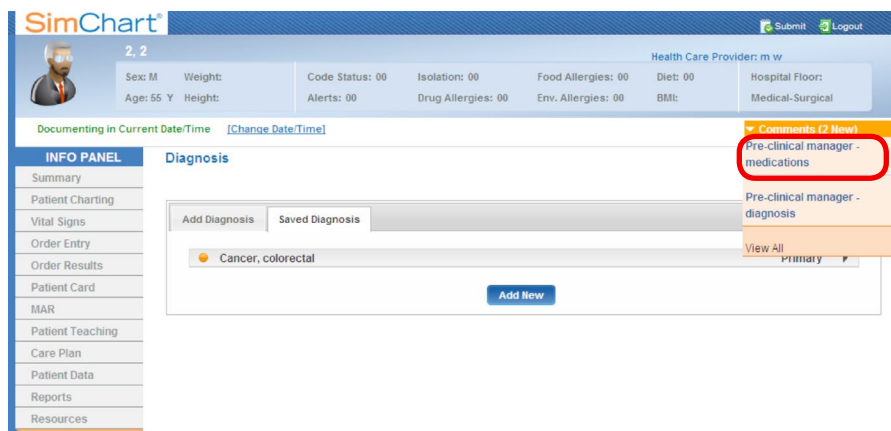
SimChart®

Submit Logout

2, 2

Health Care Provider: m w

Sex: M Weight:
Age: 55 Y Height:

Code Status: 00
Alerts: 00

Isolation: 00
Drug Allergies: 00

Food Allergies: 00
Env. Allergies: 00

Diet: 00
BMI:

Hospital Floor:
Medical-Surgical

Documenting in Current Date/Time [Change Date/Time]

Comments (2 New)

Pre-clinical manager - medications

Pre-clinical manager - diagnosis

View All

INFO PANEL
Summary
Patient Charting
Vital Signs
Order Entry
Order Results
Patient Card
MAR
Patient Teaching
Care Plan
Patient Data
Reports
Resources

Diagnosis

Add Diagnosis | Saved Diagnosis

Cancer, colorectal | Primary

Add New